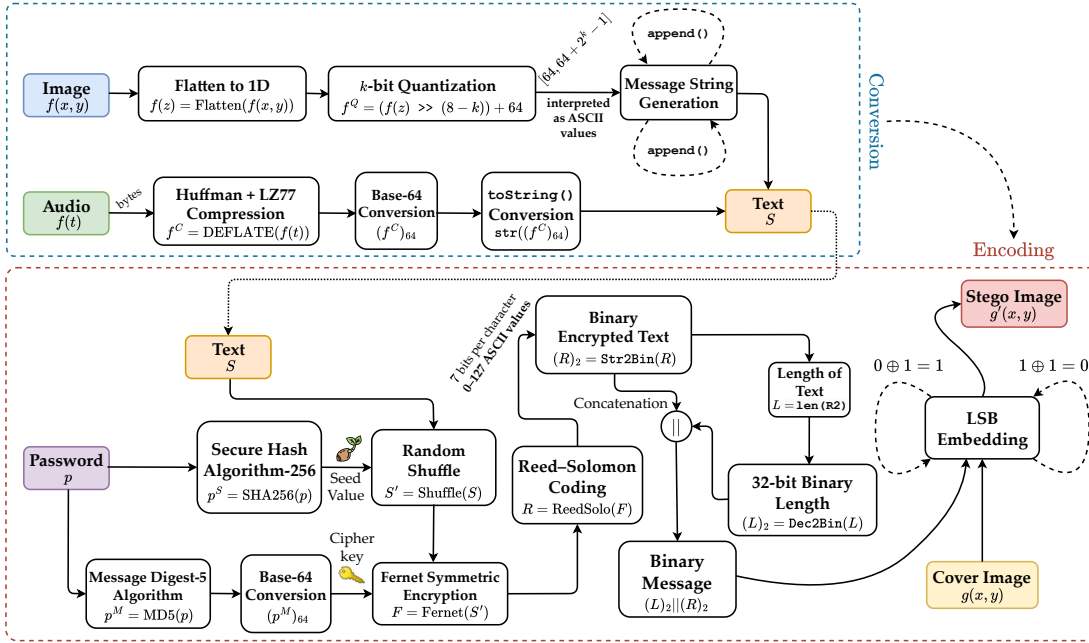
Conversion

Image
$f(x, y)$

Flatten to 1D
$f(z) = \text{Flatten}(f(x, y))$

$k$-bit Quantization
$f^Q = (f(z) >> (8-k)) + 64$

$[64, 64+2^k-1]$

interpreted as ASCII values

append()

Message String Generation

append()

Audio
$f(t)$

bytes

Huffman + LZ77 Compression
$f^C = \text{DEFLATE}(f(t))$

Base-64 Conversion
$(f^C)_{64}$

toString() Conversion
$\texttt{str}((f^C)_{64})$

Text
$S$

Encoding

Text
$S$

Password
$p$

Secure Hash Algorithm-256
$p^S = \text{SHA256}(p)$

Seed Value

Random Shuffle
$S' = \text{Shuffle}(S)$

7 bits per character
0–127 ASCII values

Binary Encrypted Text
$(R)_2 = \texttt{Str2Bin}(R)$

Concatenation

$||$

Reed–Solomon Coding
$R = \text{ReedSolo}(F)$

Length of Text
$L = \texttt{len(R2)}$

32-bit Binary Length
$(L)_2 = \texttt{Dec2Bin}(L)$

Stego Image
$g'(x, y)$

$0 \oplus 1 = 1$

$1 \oplus 1 = 0$

LSB Embedding

Message Digest-5 Algorithm
$p^M = \text{MD5}(p)$

Base-64 Conversion
$(p^M)_{64}$

Cipher key

Fernet Symmetric Encryption
$F = \text{Fernet}(S')$

Binary Message
$(L)_2||(R)_2$

Cover Image
$g(x, y)$